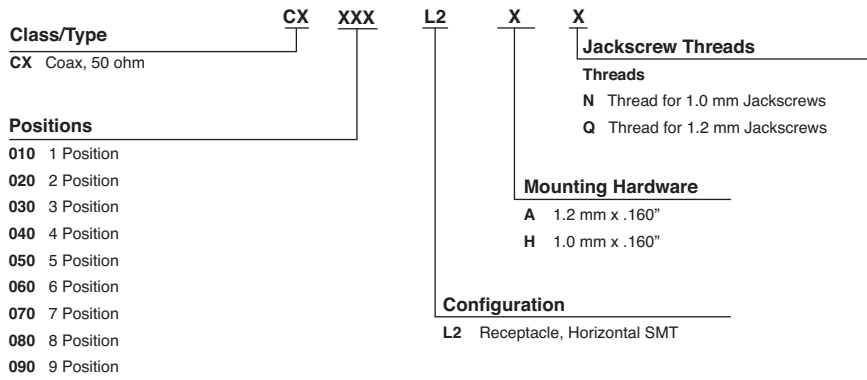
CX XXX L2 X X

Class/Type
CX Coax, 50 ohm

Positions
010 1 Position
020 2 Position
030 3 Position
040 4 Position
050 5 Position
060 6 Position
070 7 Position
080 8 Position
090 9 Position

Jackscrew Threads
Threads
N Thread for 1.0 mm Jackscrews
Q Thread for 1.2 mm Jackscrews

Mounting Hardware
A 1.2 mm x .160"
H 1.0 mm x .160"

Configuration
L2 Receptacle, Horizontal SMT